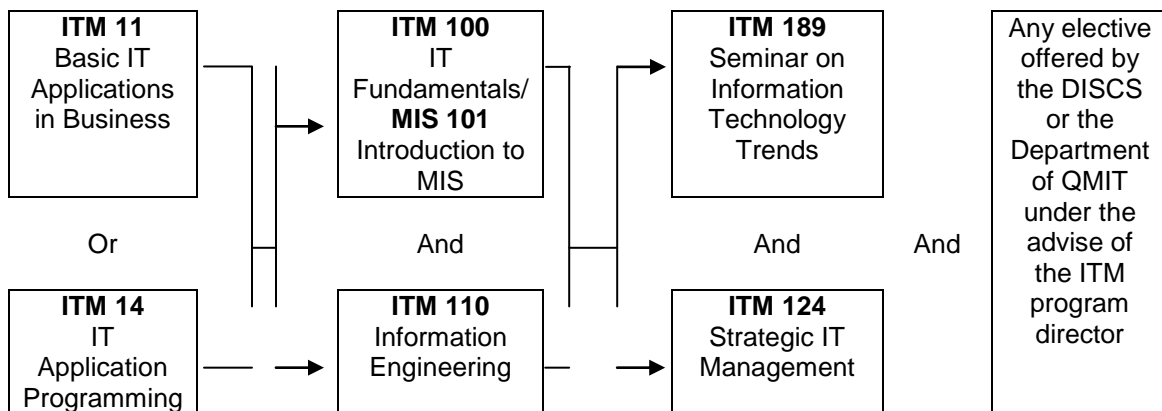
ITM 11
Basic IT Applications in Business

Or

ITM 14
IT Application Programming

ITM 100
IT Fundamentals/ MIS 101 Introduction to MIS

And

ITM 110
Information Engineering

ITM 189
Seminar on Information Technology Trends

And

ITM 124
Strategic IT Management

And

Any elective offered by the DISCS or the Department of QMIT under the advise of the ITM program director